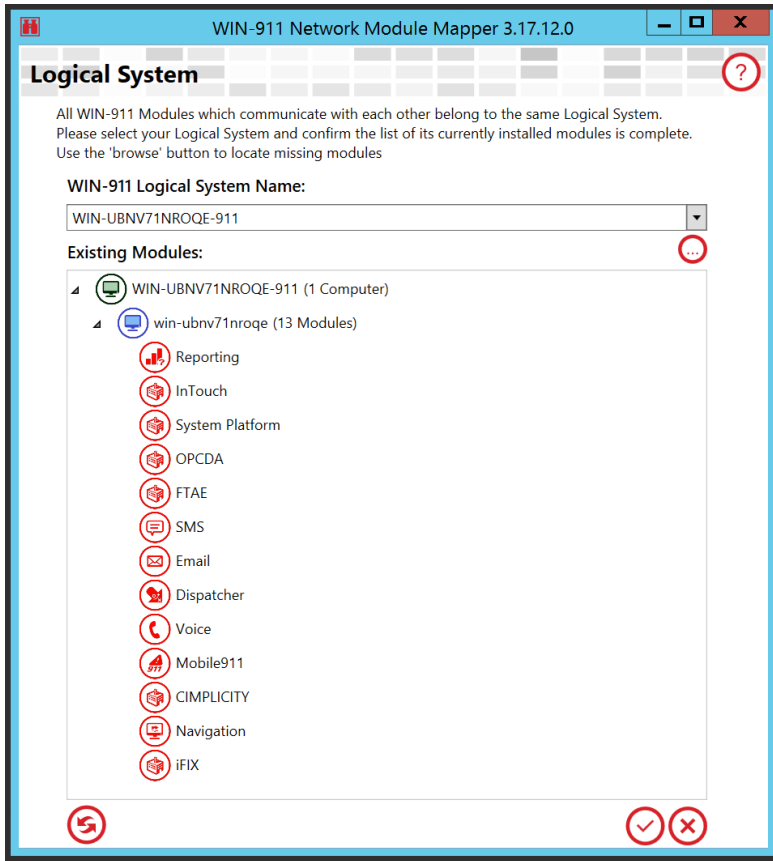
WIN-911 Network Module Mapper 3.17.12.0

Logical System

?

All WIN-911 Modules which communicate with each other belong to the same Logical System. Please select your Logical System and confirm the list of its currently installed modules is complete. Use the 'browse' button to locate missing modules

WIN-911 Logical System Name:

WIN-UBNV71NROQE-911

Existing Modules:

...

WIN-UBNV71NROQE-911 (1 Computer)

win-ubnv71nroqe (13 Modules)

Reporting

InTouch

System Platform

OPCDA

FTAE

SMS

Email

Dispatcher

Voice

Mobile911

CIMPLICITY

Navigation

iFIX